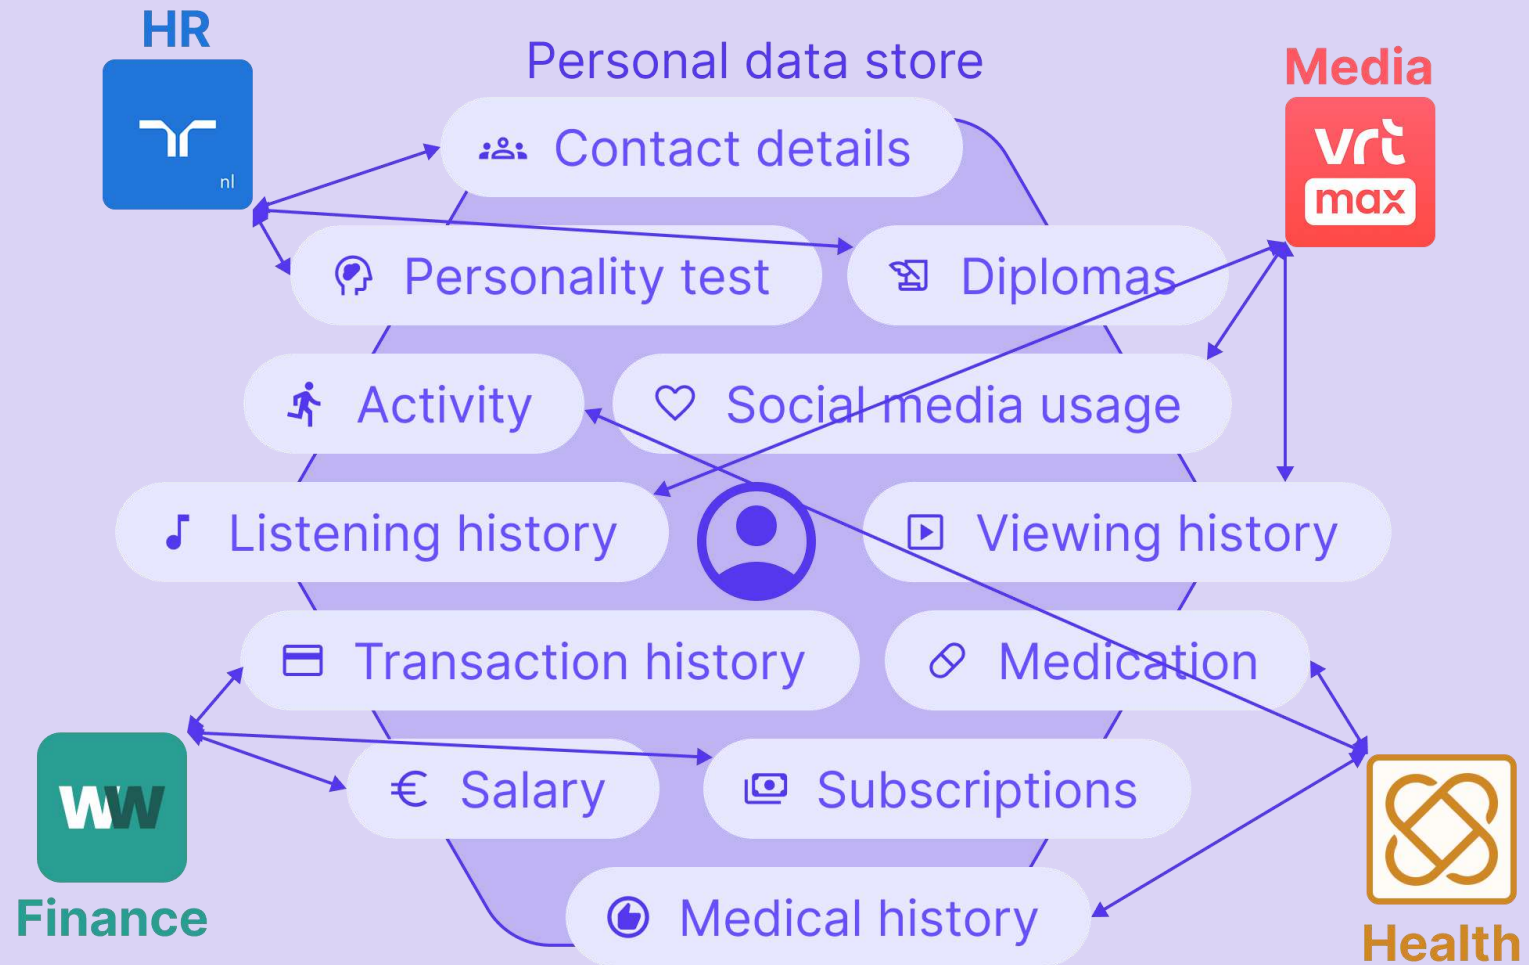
HR

nl

Personal data store

Media

vrt max

Contact details

Personality test

Diplomas

Activity

Social media usage

Listening history

Viewing history

Transaction history

Medication

Salary

Subscriptions

Medical history

WW

Finance

Health